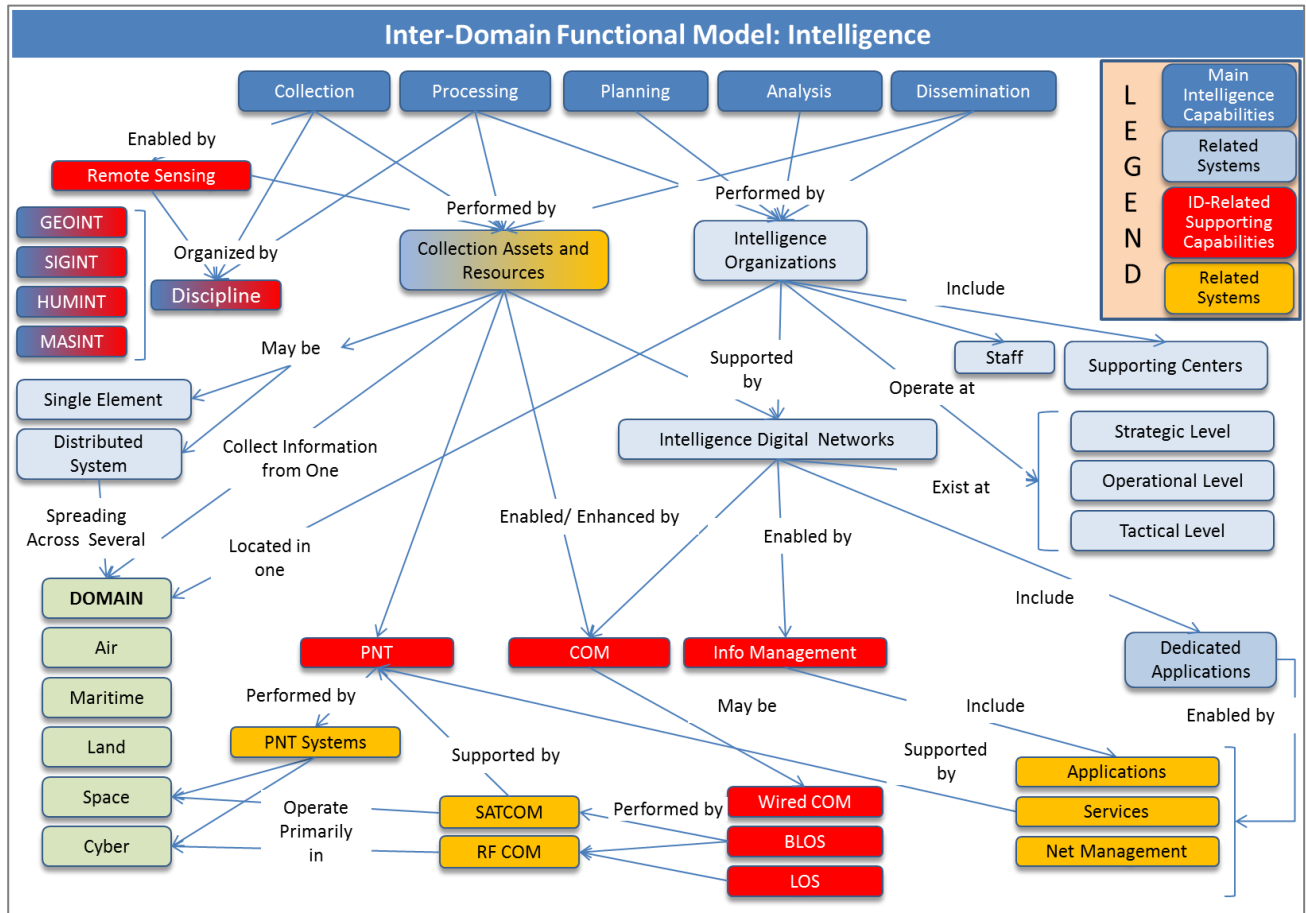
Inter-Domain Functional Model: Intelligence

Collection
Processing
Planning
Analysis
Dissemination

L E G E N D
Main Intelligence Capabilities
Related Systems
ID-Related Supporting Capabilities
Related Systems

Enabled by
Remote Sensing
GEOINT
SIGINT
HUMINT
MASINT
Organized by
Discipline
Performed by
Collection Assets and Resources
Performed by
Intelligence Organizations
Include
Staff
Supporting Centers
May be
Single Element
Distributed System
Spreading Across Several
Collect Information from One
Located in one
Supported by
Operate at
Intelligence Digital Networks
Strategic Level
Operational Level
Tactical Level
Exist at
Enabled/ Enhanced by
Enabled by
Include
DOMAIN
Air
Maritime
Land
Space
Cyber
PNT
COM
Info Management
Dedicated Applications
Performed by
PNT Systems
May be
Include
Enabled by
Supported by
Supported by
Applications
Services
Net Management
Operate Primarily in
SATCOM
RF COM
Performed by
Wired COM
BLOS
LOS